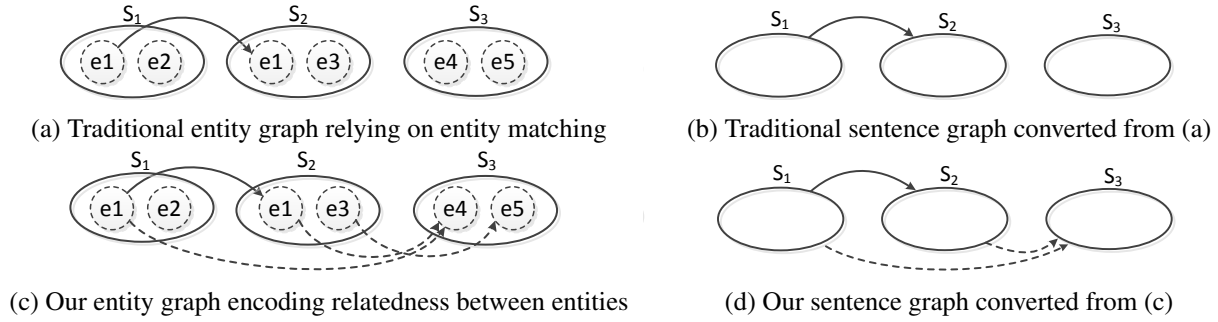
$S_1$ $S_2$ $S_3$

e1 e2 e1 e3 e4 e5

(a) Traditional entity graph relying on entity matching

$S_1$ $S_2$ $S_3$

(b) Traditional sentence graph converted from (a)

$S_1$ $S_2$ $S_3$

e1 e2 e1 e3 e4 e5

(c) Our entity graph encoding relatedness between entities

$S_1$ $S_2$ $S_3$

(d) Our sentence graph converted from (c)